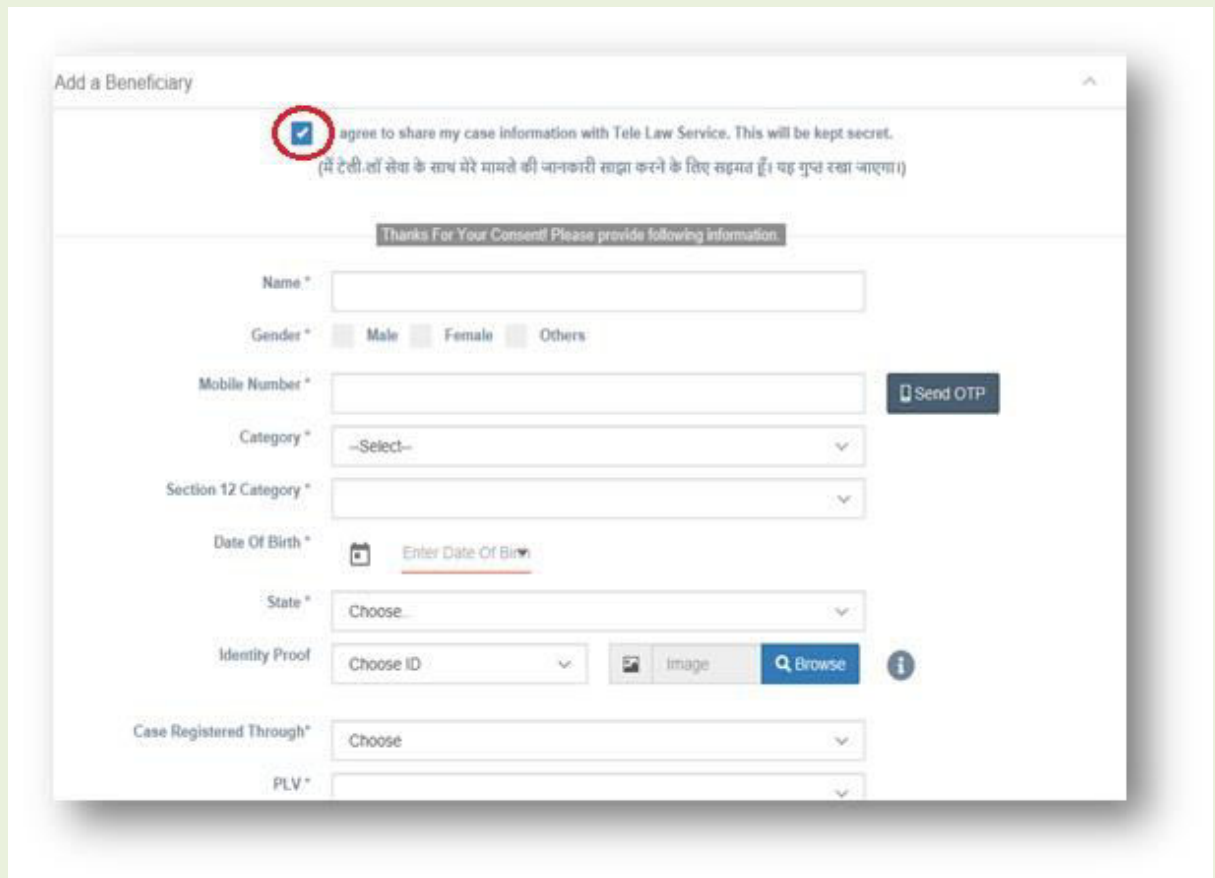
Add a Beneficiary

agree to share my case information with Tele Law Service. This will be kept secret.
(मैं टेली-लॉ सेवा के साथ मेरे मामले की जानकारी साझा करने के लिए सहमत हूँ। यह गुप्त रखा जाएगा।)

Thanks For Your Consent! Please provide following information.

Name *

Gender * Male Female Others

Mobile Number * Send OTP

Category * --Select--

Section 12 Category *

Date Of Birth * Enter Date Of Birth

State * Choose..

Identity Proof Choose ID Image Browse

Case Registered Through* Choose

PLV *